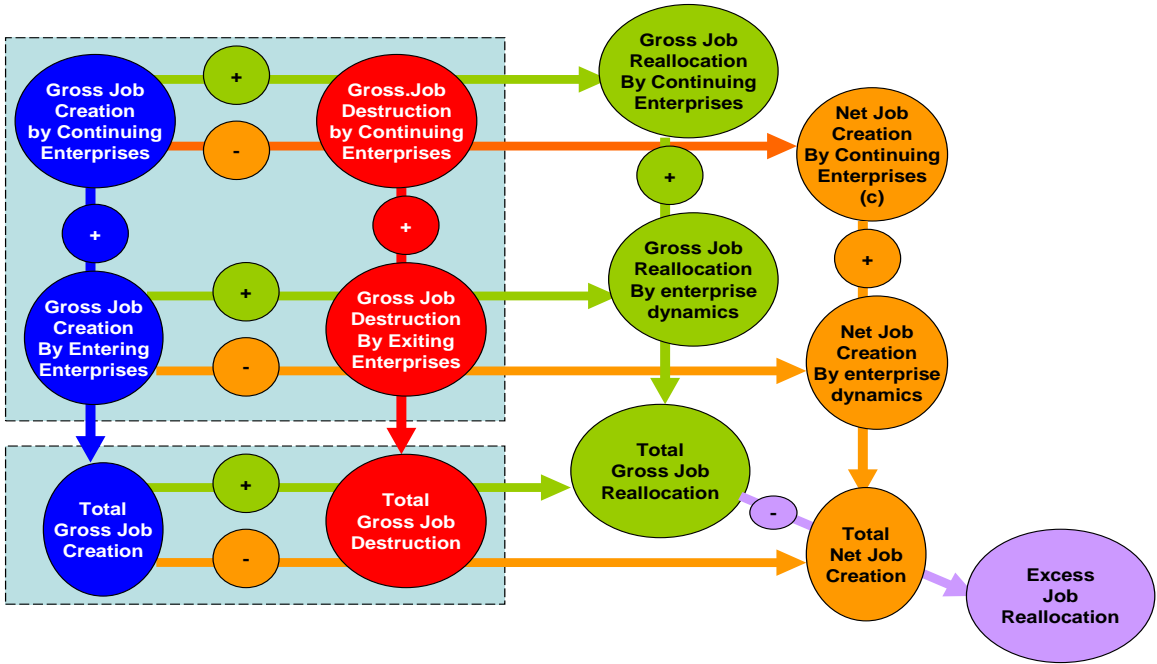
Gross Job Creation by Continuing Enterprises

+

Gross.Job Destruction by Continuing Enterprises

Gross Job Reallocation By Continuing Enterprises

-

Net Job Creation By Continuing Enterprises (c)

+

+

+

Gross Job Reallocation By enterprise dynamics

+

Gross Job Creation By Entering Enterprises

+

Gross Job Destruction By Exiting Enterprises

-

Net Job Creation By enterprise dynamics

Total Gross Job Reallocation

-

Total Gross Job Creation

+

Total Gross Job Destruction

-

Total Net Job Creation

Excess Job Reallocation